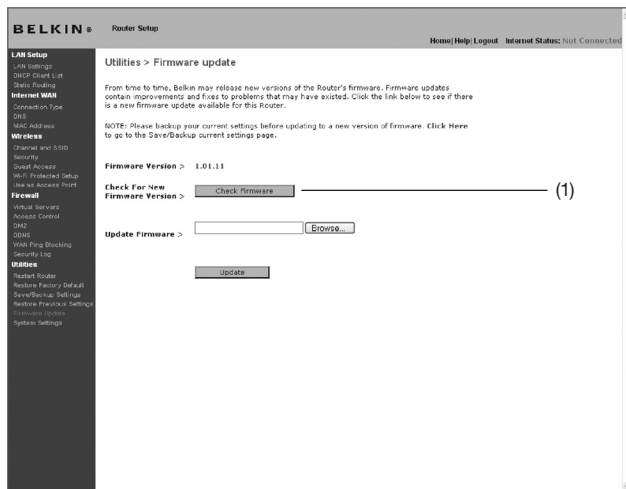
BELKIN®

Router Setup

Home | Help | Logout Internet Status: Not Connected

LAN Setup
LAN Settings
DHCP Client List
Static Routing
Internet WAN
Connection Type
DNS
MAC Address
Wireless
Channel and SSID
Security
Guest Access
Wi-Fi Protected Setup
Use as Access Point
Firewall
Virtual Servers
Access Control
DMZ
DDNS
WAN Ping Blocking
Security Log
Utilities
Restart Router
Restore Factory Default
Save/Backup Settings
Restore Previous Settings
Firmware Update
System Settings

Utilities > Firmware update

From time to time, Belkin may release new versions of the Router's firmware. Firmware updates contain improvements and fixes to problems that may have existed. Click the link below to see if there is a new firmware update available for this Router.

NOTE: Please backup your current settings before updating to a new version of firmware. Click Here to go to the Save/Backup current settings page.

Firmware Version > 1.01.11

Check For New Firmware Version > Check Firmware

(1)

Update Firmware > Browse...

Update